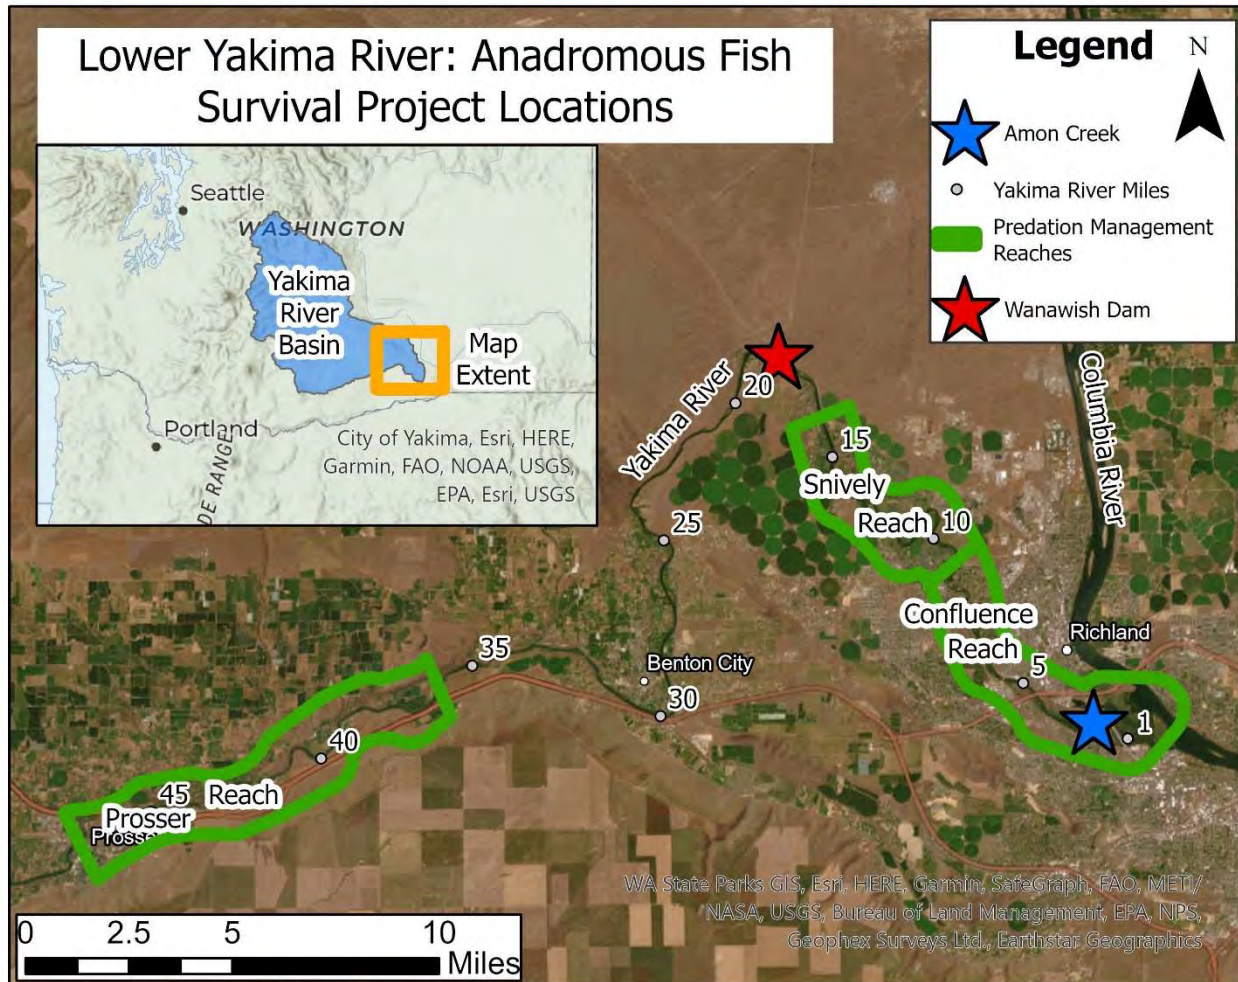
Lower Yakima River: Anadromous Fish Survival Project Locations

Legend
N
Amon Creek
Yakima River Miles
Predation Management Reaches
Wanawish Dam

Seattle
WASHINGTON
Yakima River Basin
Map Extent
Portland
DE RANGE
City of Yakima, Esri, HERE, Garmin, FAO, NOAA, USGS, EPA, Esri, USGS

Yakima River
20
15
Snively Reach
10
Columbia River
25
Confluence Reach
Richland
5
1
35
Benton City
30
40
45
Prosser Reach
Prosser

WA State Parks GIS, Esri, HERE, Garmin, SafeGraph, FAO, METI/NASA, USGS, Bureau of Land Management, EPA, NPS, Geophex Surveys Ltd., Earthstar Geographics

0 2.5 5 10 Miles